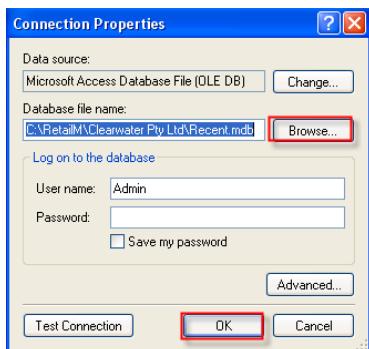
Connection Properties

Data source:

Microsoft Access Database File (OLE DB)

Change...

Database file name:

C:\RetailM\Clearwater Pty Ltd\Recent.mdb

Browse...

Log on to the database

User name: Admin

Password:

Save my password

Advanced...

Test Connection

OK

Cancel